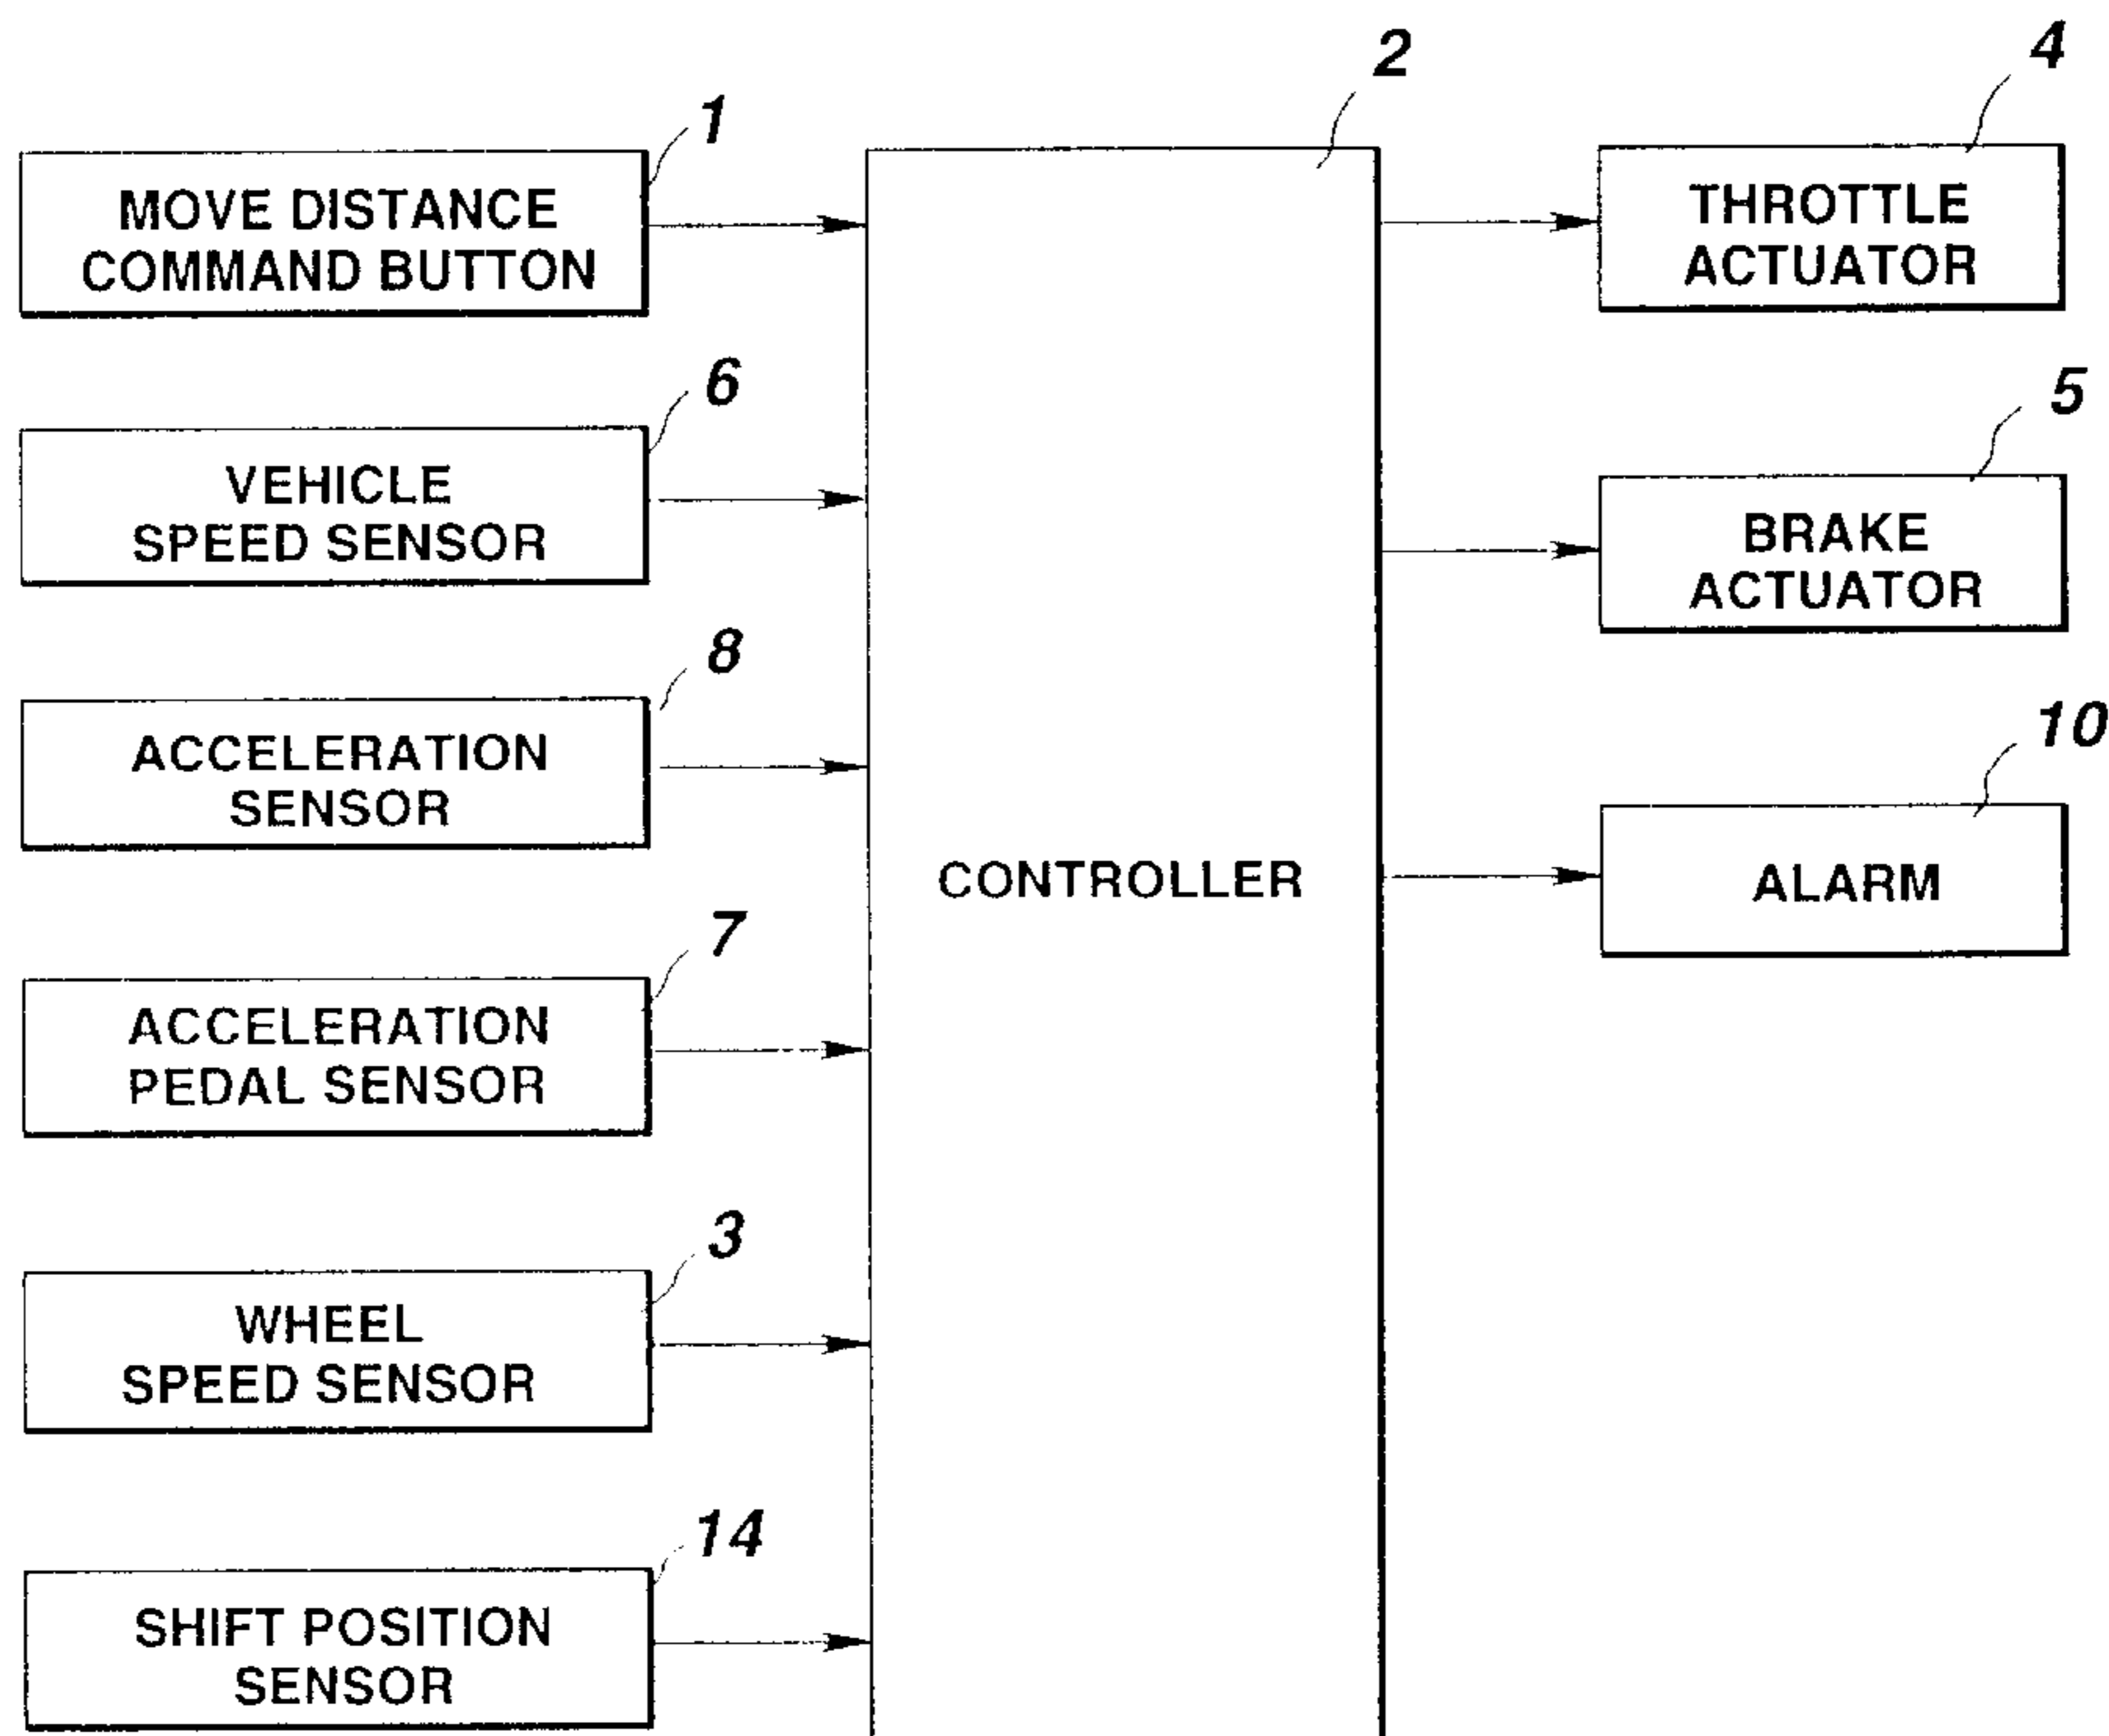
2
4
1
MOVE DISTANCE COMMAND BUTTON
THROTTLE ACTUATOR
6
VEHICLE SPEED SENSOR
5
BRAKE ACTUATOR
8
ACCELERATION SENSOR
10
CONTROLLER
ALARM
7
ACCELERATION PEDAL SENSOR
3
WHEEL SPEED SENSOR
14
SHIFT POSITION SENSOR